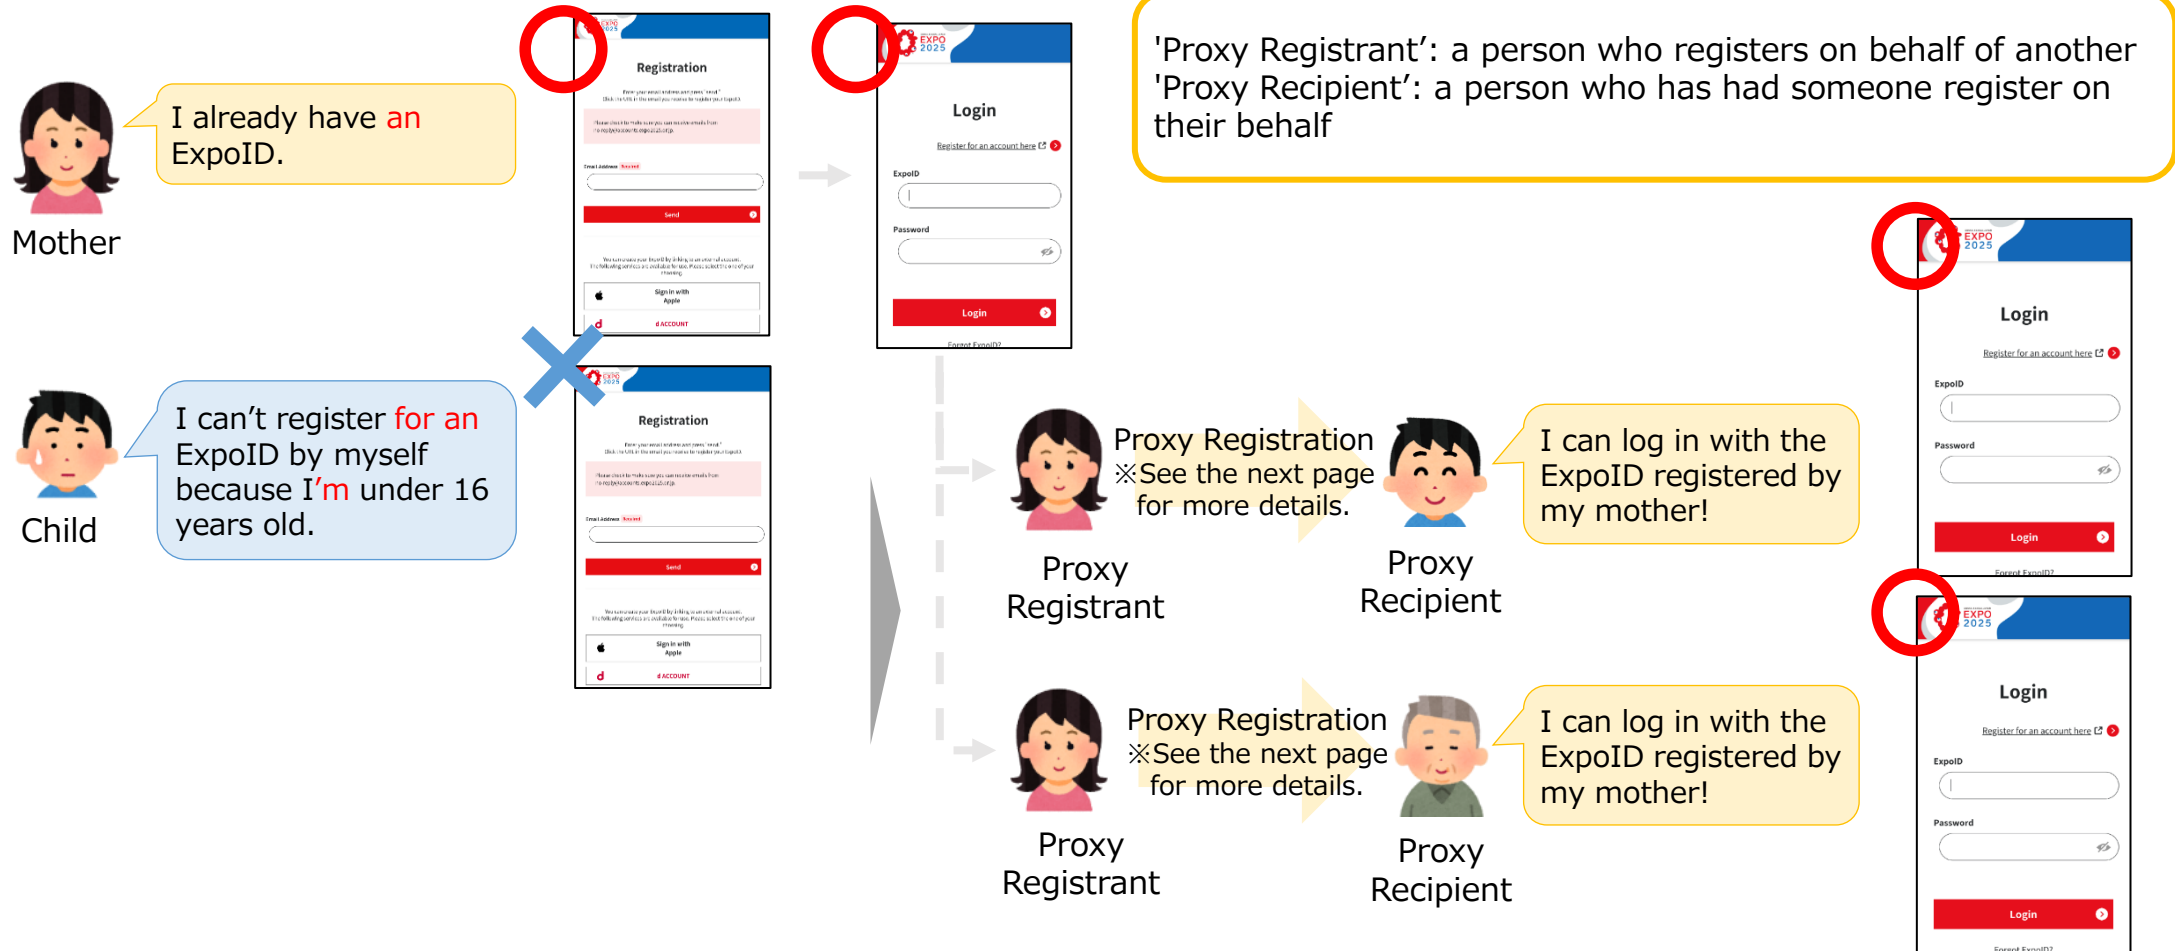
I already have an ExpoID.

Mother

I can't register for an ExpoID by myself because I'm under 16 years old.

Child

Registration

Send

Sign in with Apple

d ACCOUNT

Registration

Send

Sign in with Apple

d ACCOUNT

EXPO 2025

Login

Register for an account here

ExpoID

Password

Login

Forgot ExpoID?

'Proxy Registrant': a person who registers on behalf of another
'Proxy Recipient': a person who has had someone register on their behalf

Proxy Registration
※See the next page for more details.

Proxy Registrant

Proxy Recipient

I can log in with the ExpoID registered by my mother!

Proxy Registration
※See the next page for more details.

Proxy Registrant

Proxy Recipient

I can log in with the ExpoID registered by my mother!

EXPO 2025

Login

Register for an account here

ExpoID

Password

Login

Forgot ExpoID?

EXPO 2025

Login

Register for an account here

ExpoID

Password

Login

Forgot ExpoID?